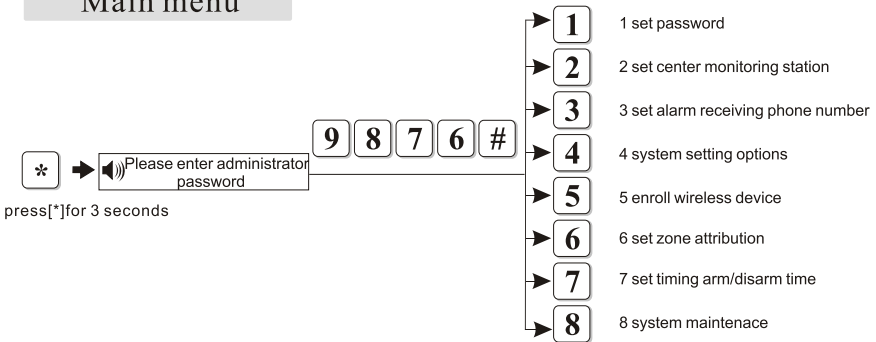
Main menu

*

Please enter administrator password

press[*]for 3 seconds

9 8 7 6 #

1
1 set password

2
2 set center monitoring station

3
3 set alarm receiving phone number

4
4 system setting options

5
5 enroll wireless device

6
6 set zone attribution

7
7 set timing arm/disarm time

8
8 system maintenace